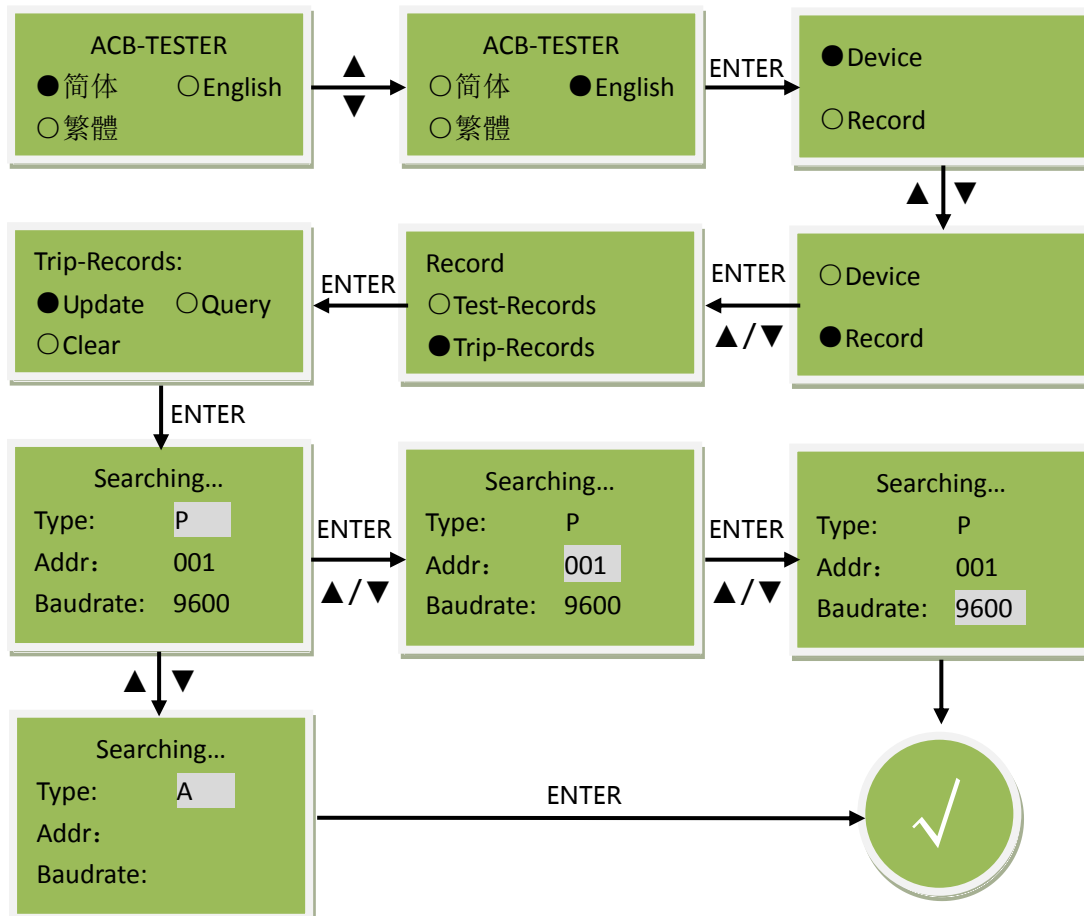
ACB-TESTER
●简体 ○English
○繁體

▲
▼

ACB-TESTER
○简体 ●English
○繁體

ENTER

●Device
○Record

▲ ▼

○Device
●Record

ENTER
▲/▼

Record
○Test-Records
●Trip-Records

ENTER

Trip-Records:
●Update ○Query
○Clear

ENTER

Searching…
Type: P
Addr： 001
Baudrate: 9600

ENTER
▲/▼

Searching…
Type: P
Addr： 001
Baudrate: 9600

ENTER
▲/▼

Searching…
Type: P
Addr： 001
Baudrate: 9600

▲ ▼

Searching…
Type: A
Addr：
Baudrate:

ENTER

√